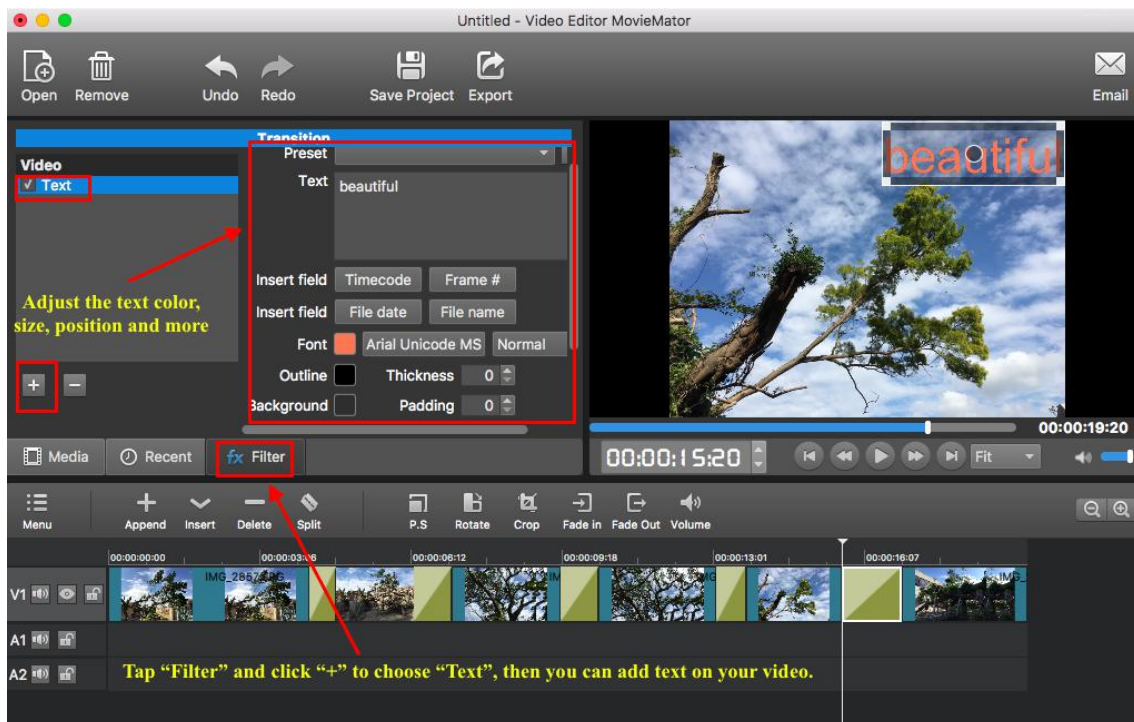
Untitled - Video Editor MovieMator

Open Remove Undo Redo Save Project Export Email

Transition

Video

Text

Preset

Text beautiful

Insert field Timecode Frame #

Insert field File date File name

Font Arial Unicode MS Normal

Outline Thickness 0

Background Padding 0

Adjust the text color, size, position and more

+ −

beautiful

00:00:19:20

Media Recent fx Filter

00:00:15:20

Fit

Menu Append Insert Delete Split P.S Rotate Crop Fade in Fade Out Volume

00:00:00:00 00:00:03:06 00:00:06:12 00:00:09:18 00:00:13:01 00:00:16:07

V1

IMG_2857.IMG

A1

A2

Tap "Filter" and click "+" to choose "Text", then you can add text on your video.